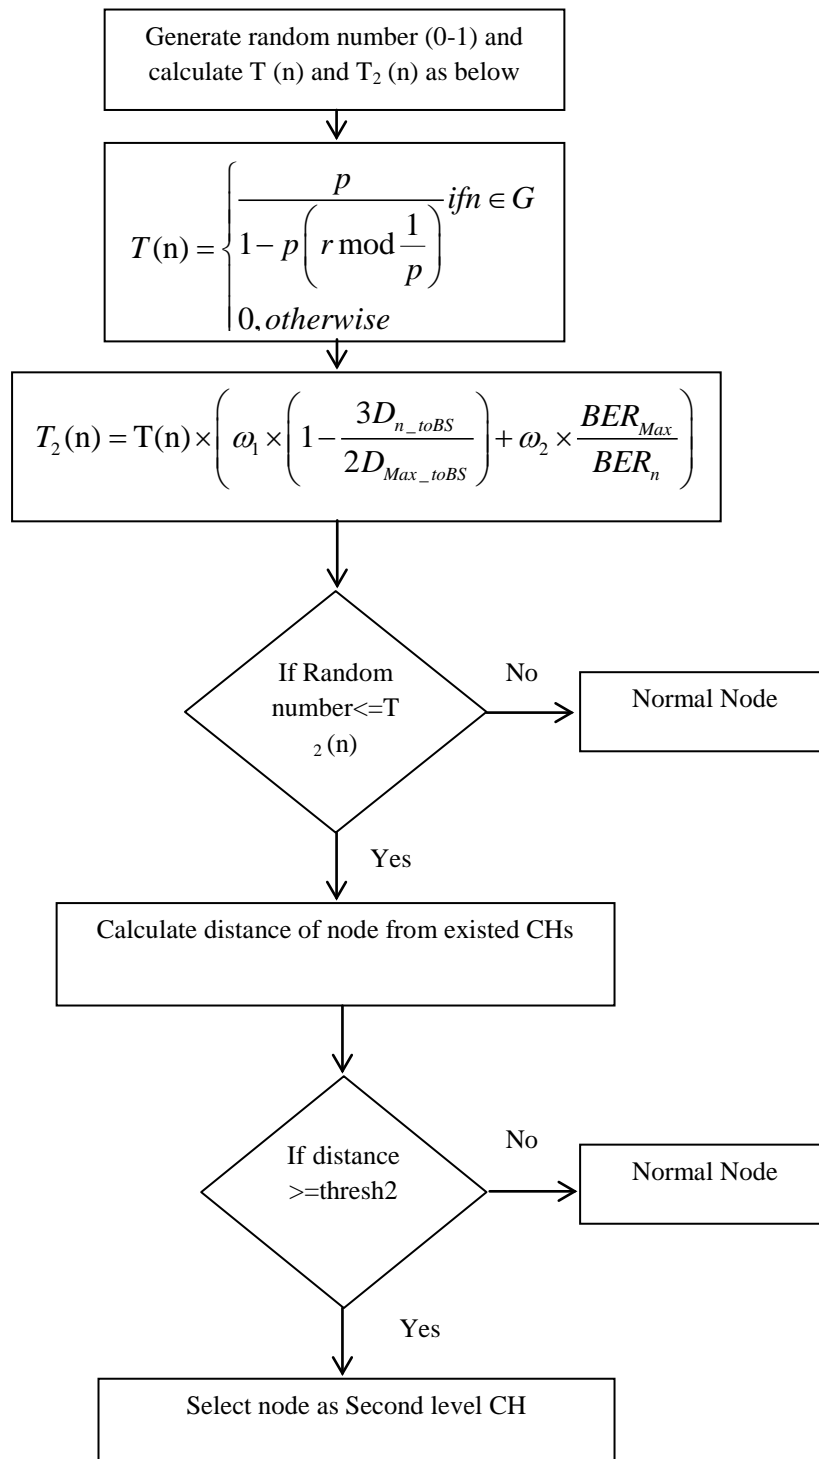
Generate random number (0-1) and calculate T (n) and $T_2$ (n) as below

$T(\text{n}) = \begin{cases} \frac{p}{1-p\left(r \bmod \frac{1}{p}\right)} if n \in G \\ 0, otherwise \end{cases}$

$T_2(\text{n}) = \text{T(n)} \times \left( \omega_1 \times \left(1 - \frac{3D_{n\_toBS}}{2D_{Max\_toBS}}\right) + \omega_2 \times \frac{BER_{Max}}{BER_n} \right)$

If Random number<=T $_2$(n)

No

Normal Node

Yes

Calculate distance of node from existed CHs

If distance >=thresh2

No

Normal Node

Yes

Select node as Second level CH